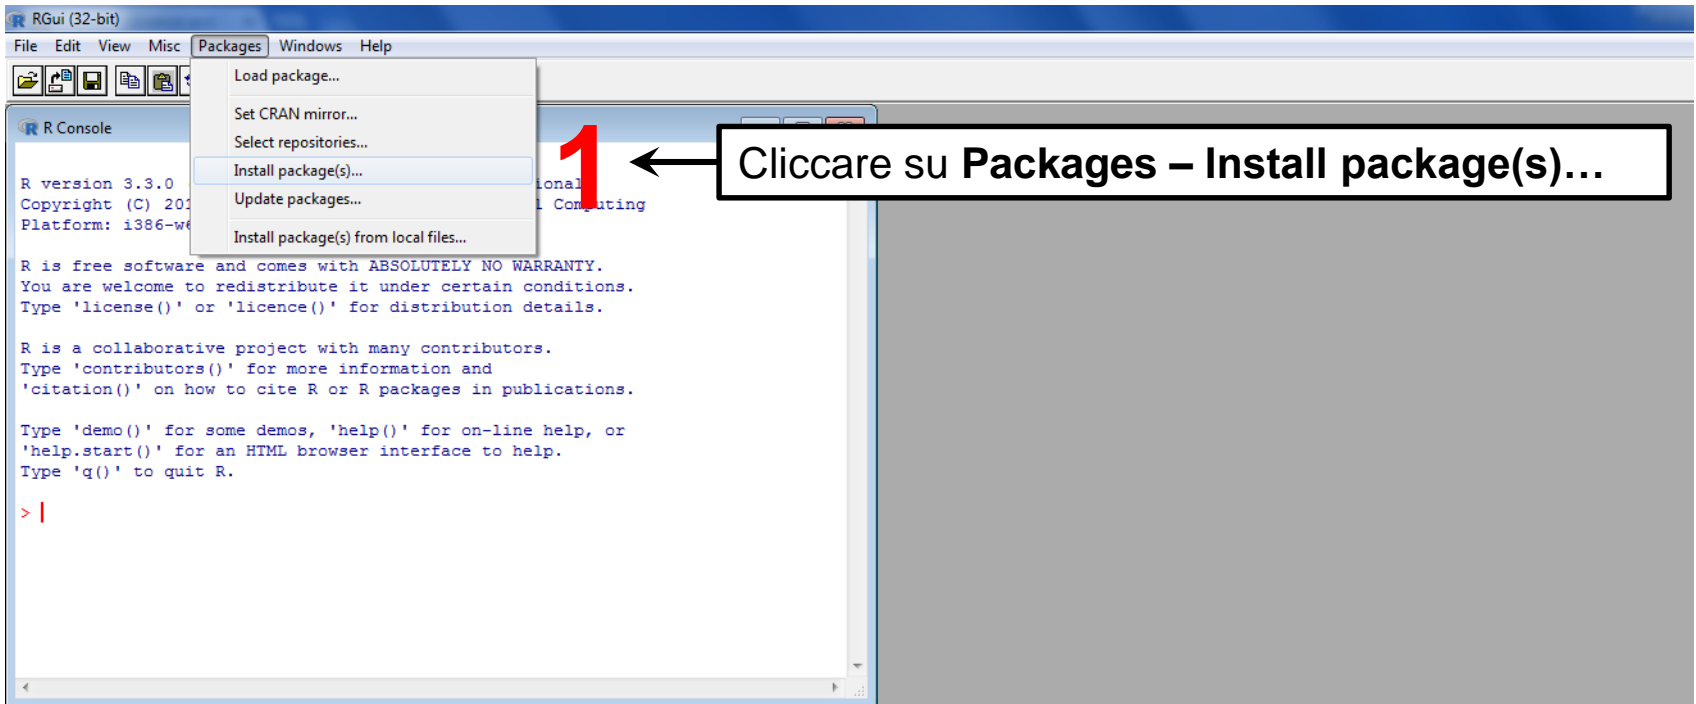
RGui (32-bit)

File Edit View Misc Packages Windows Help

Load package...
Set CRAN mirror...
Select repositories...
Install package(s)...
Update packages...
Install package(s) from local files...

R Console

1

Cliccare su **Packages – Install package(s)…**

R version 3.3.0 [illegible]ional
Copyright (C) 20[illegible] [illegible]l Com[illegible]uting
Platform: i386-w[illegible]

R is free software and comes with ABSOLUTELY NO WARRANTY.
You are welcome to redistribute it under certain conditions.
Type 'license()' or 'licence()' for distribution details.

R is a collaborative project with many contributors.
Type 'contributors()' for more information and
'citation()' on how to cite R or R packages in publications.

Type 'demo()' for some demos, 'help()' for on-line help, or
'help.start()' for an HTML browser interface to help.
Type 'q()' to quit R.

>|